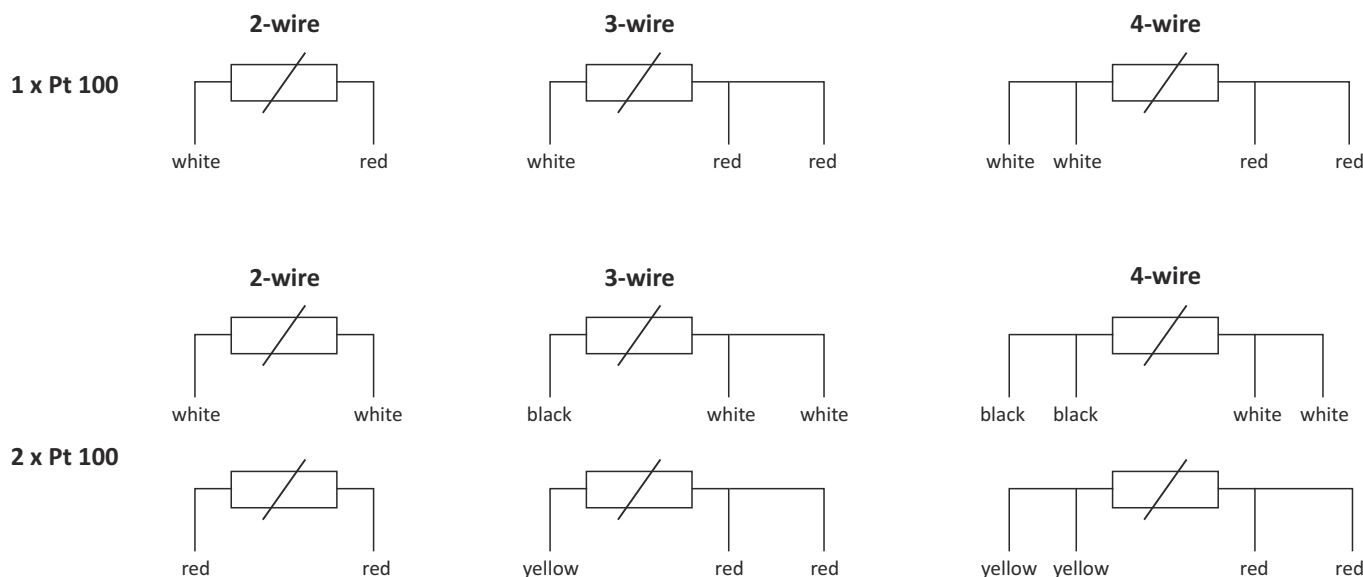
1 x Pt 100

2-wire

white red

3-wire

white red red

4-wire

white white red red

2 x Pt 100

2-wire

white white

red red

3-wire

black white white

yellow red red

4-wire

black black white white

yellow yellow red red